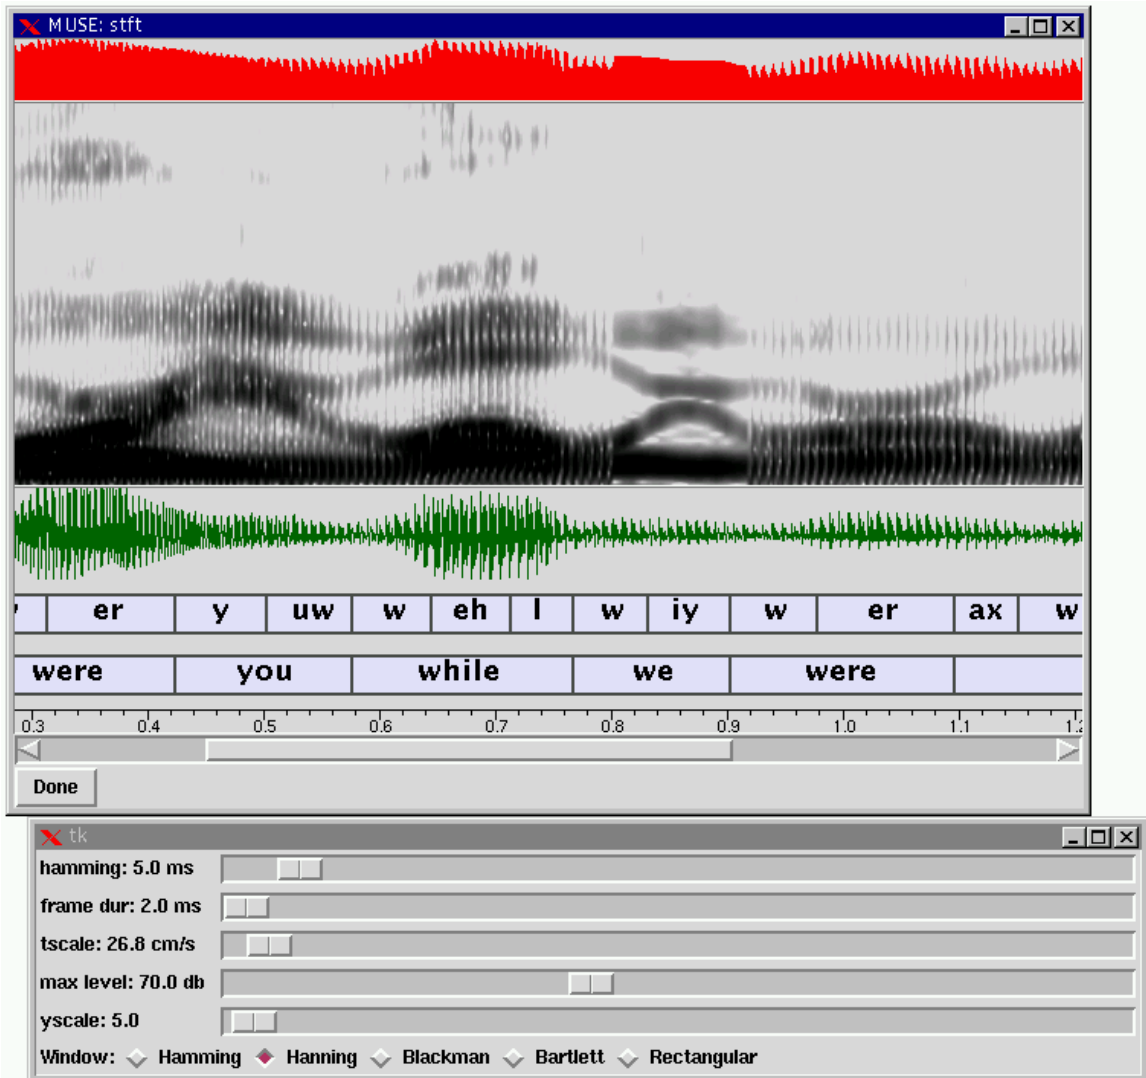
MUSE: stft

er y uw w eh l w iy w er ax w

were you while we were

0.3 0.4 0.5 0.6 0.7 0.8 0.9 1.0 1.1 1.2

Done

tk

hamming: 5.0 ms

frame dur: 2.0 ms

tscale: 26.8 cm/s

max level: 70.0 db

yscale: 5.0

Window: Hamming Hanning Blackman Bartlett Rectangular